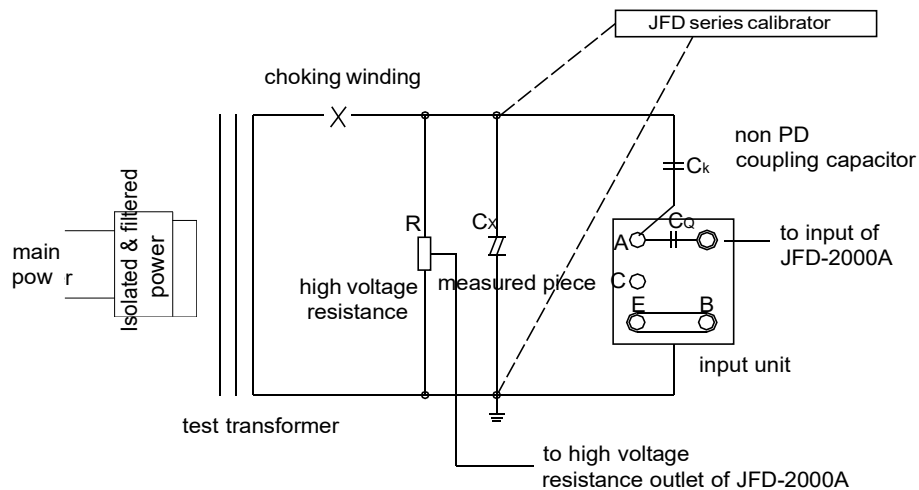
JFD series calibrator

choking winding

non PD coupling capacitor

$C_k$

Isolated & filtered power

main pow r

R

$C_X$

$C_Q$

A

to input of JFD-2000A

C

high voltage resistance

measured piece

E

B

input unit

test transformer

to high voltage resistance outlet of JFD-2000A